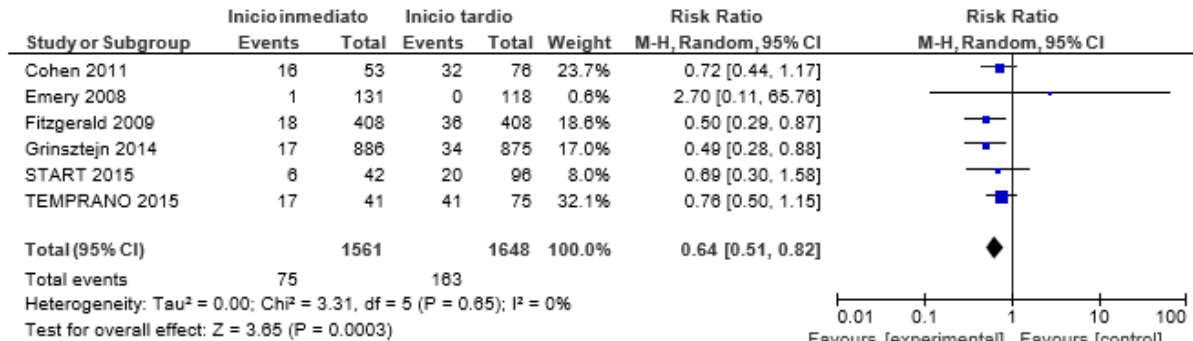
| Study or Subgroup | Inicio inmediato Events | Inicio inmediato Total | Inicio tardio Events | Inicio tardio Total | Weight | Risk Ratio M-H, Random, 95% CI |
|---|---|---|---|---|---|---|
| Cohen 2011 | 16 | 53 | 32 | 76 | 23.7% | 0.72 [0.44, 1.17] |
| Emery 2008 | 1 | 131 | 0 | 118 | 0.6% | 2.70 [0.11, 65.76] |
| Fitzgerald 2009 | 18 | 408 | 36 | 408 | 18.6% | 0.50 [0.29, 0.87] |
| Grinsztejn 2014 | 17 | 886 | 34 | 875 | 17.0% | 0.49 [0.28, 0.88] |
| START 2015 | 6 | 42 | 20 | 96 | 8.0% | 0.69 [0.30, 1.58] |
| TEMPRANO 2015 | 17 | 41 | 41 | 75 | 32.1% | 0.76 [0.50, 1.15] |
| Total (95% CI) | | 1561 | | 1648 | 100.0% | 0.64 [0.51, 0.82] |
| Total events | 75 | | 163 | | | |

Heterogeneity: Tau² = 0.00; Chi² = 3.31, df = 5 (P = 0.65); I² = 0%
Test for overall effect: Z = 3.65 (P = 0.0003)

Risk Ratio
M-H, Random, 95% CI
0.01 0.1 1 10 100
Favours [experimental] Favours [control]